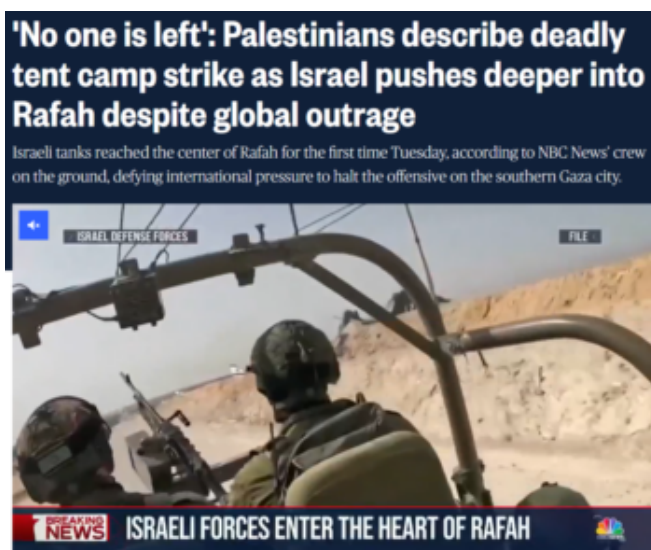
'No one is left': Palestinians describe deadly tent camp strike as Israel pushes deeper into Rafah despite global outrage

Israeli tanks reached the center of Rafah for the first time Tuesday, according to NBC News' crew on the ground, defying international pressure to halt the offensive on the southern Gaza city.

ISRAEL DEFENSE FORCES

FILE

BREAKING NEWS

ISRAELI FORCES ENTER THE HEART OF RAFAH